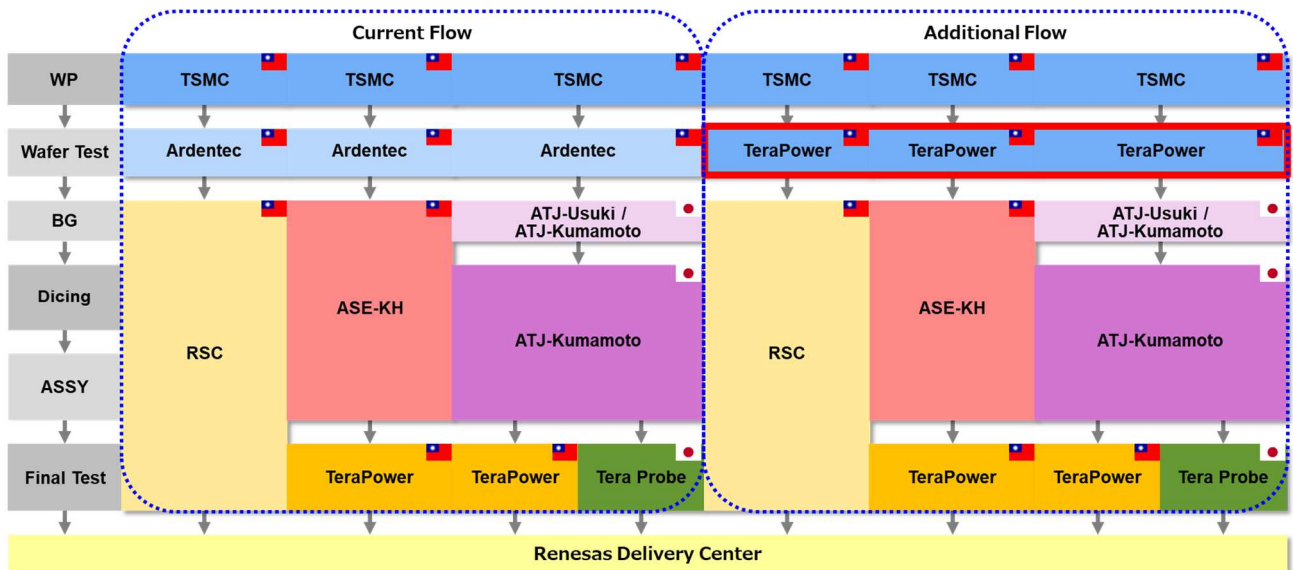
Current Flow

Additional Flow

WP

Wafer Test

BG

Dicing

ASSY

Final Test

| TSMC | TSMC | TSMC | TSMC | TSMC | TSMC |
|---|---|---|---|---|---|
| Ardentec | Ardentec | Ardentec | TeraPower | TeraPower | TeraPower |

RSC

ASE-KH

ATJ-Usuki / ATJ-Kumamoto

ATJ-Kumamoto

TeraPower

TeraPower

Tera Probe

RSC

ASE-KH

ATJ-Usuki / ATJ-Kumamoto

ATJ-Kumamoto

TeraPower

TeraPower

Tera Probe

Renesas Delivery Center